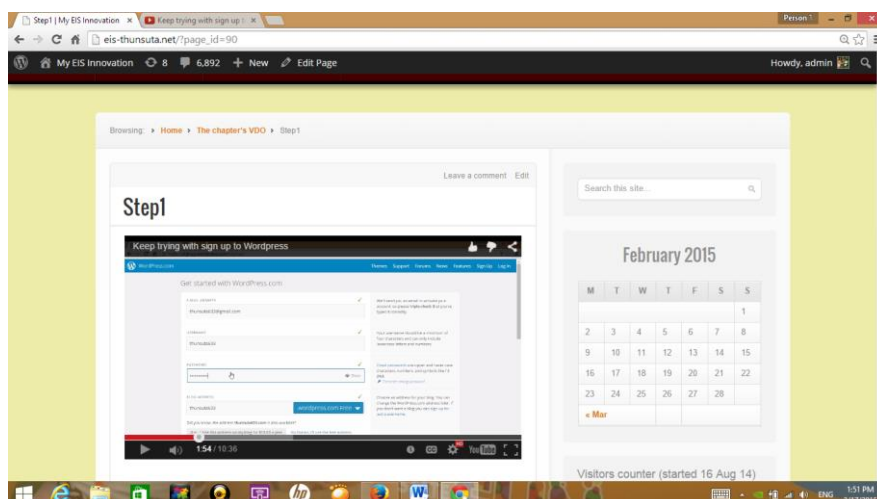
Step1 | My EIS Innovation ×
Keep trying with sign up t ×
Person 1
eis-thunsuta.net/?page_id=90
My EIS Innovation 8 6,892 + New Edit Page
Howdy, admin

Browsing: ▸ Home ▸ The chapter's VDO ▸ Step1

Leave a comment Edit

Step1

Keep trying with sign up to Wordpress

WordPress.com
Themes Support Forums News Features Sign Up Log In
Get started with WordPress.com
EMAIL ADDRESS
thunsuta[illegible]@gmail.com
USERNAME
thunsuta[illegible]
PASSWORD
BLOG ADDRESS
thunsuta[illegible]
wordpress.com
1:54 / 10:36

Search this site...

February 2015

| M | T | W | T | F | S | S |
|---|---|---|---|---|---|---|
| | | | | | | 1 |
| 2 | 3 | 4 | 5 | 6 | 7 | 8 |
| 9 | 10 | 11 | 12 | 13 | 14 | 15 |
| 16 | 17 | 18 | 19 | 20 | 21 | 22 |
| 23 | 24 | 25 | 26 | 27 | 28 | |

« Mar

Visitors counter (started 16 Aug 14)

ENG 1:51 PM